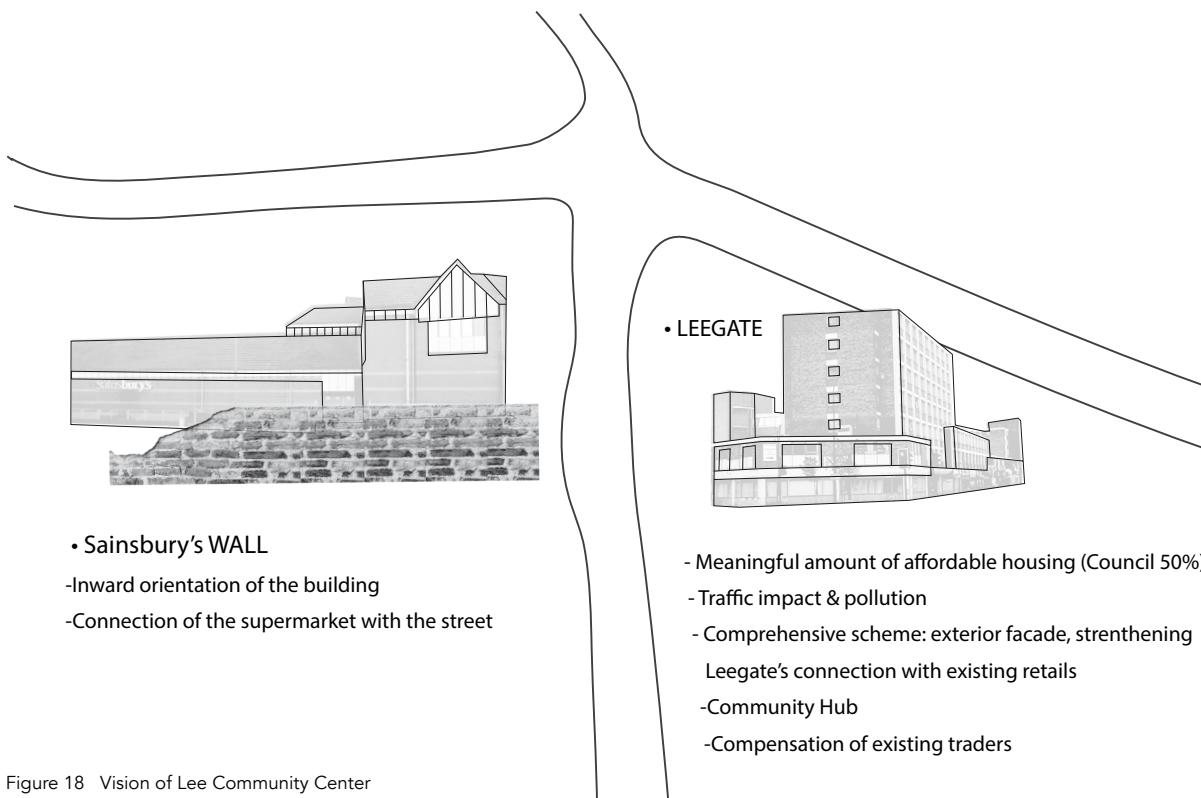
• LEEGATE

Sainsbury's

• Sainsbury's WALL

-Inward orientation of the building

-Connection of the supermarket with the street

- Meaningful amount of affordable housing (Council 50%)

- Traffic impact & pollution

- Comprehensive scheme: exterior facade, strenthening Leegate's connection with existing retails

-Community Hub

-Compensation of existing traders

Figure 18 Vision of Lee Community Center